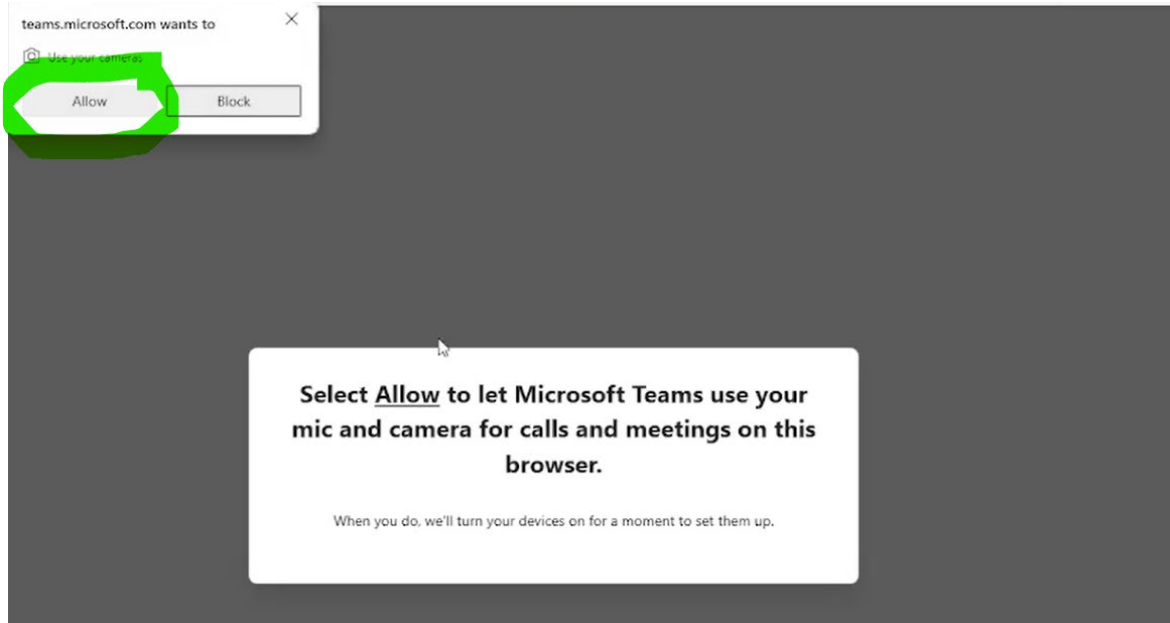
teams.microsoft.com wants to

Use your cameras

Allow

Block

Select Allow to let Microsoft Teams use your mic and camera for calls and meetings on this browser.

When you do, we'll turn your devices on for a moment to set them up.